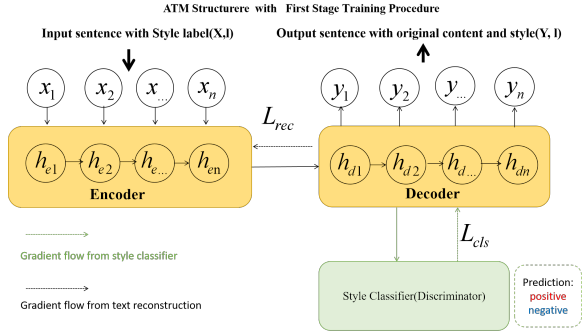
ATM Structurere with First Stage Training Procedure

Input sentence with Style label(X,l)

Output sentence with original content and style(Y, l)

$x_1$ $x_2$ $x_{...}$ $x_n$

$y_1$ $y_2$ $y_{...}$ $y_n$

$L_{rec}$

$h_{e1}$ $h_{e2}$ $h_{e...}$ $h_{en}$

Encoder

$h_{d1}$ $h_{d2}$ $h_{d...}$ $h_{dn}$

Decoder

$L_{cls}$

Gradient flow from style classifier

Gradient flow from text reconstruction

Style Classifier(Discriminator)

Prediction:
positive
negative